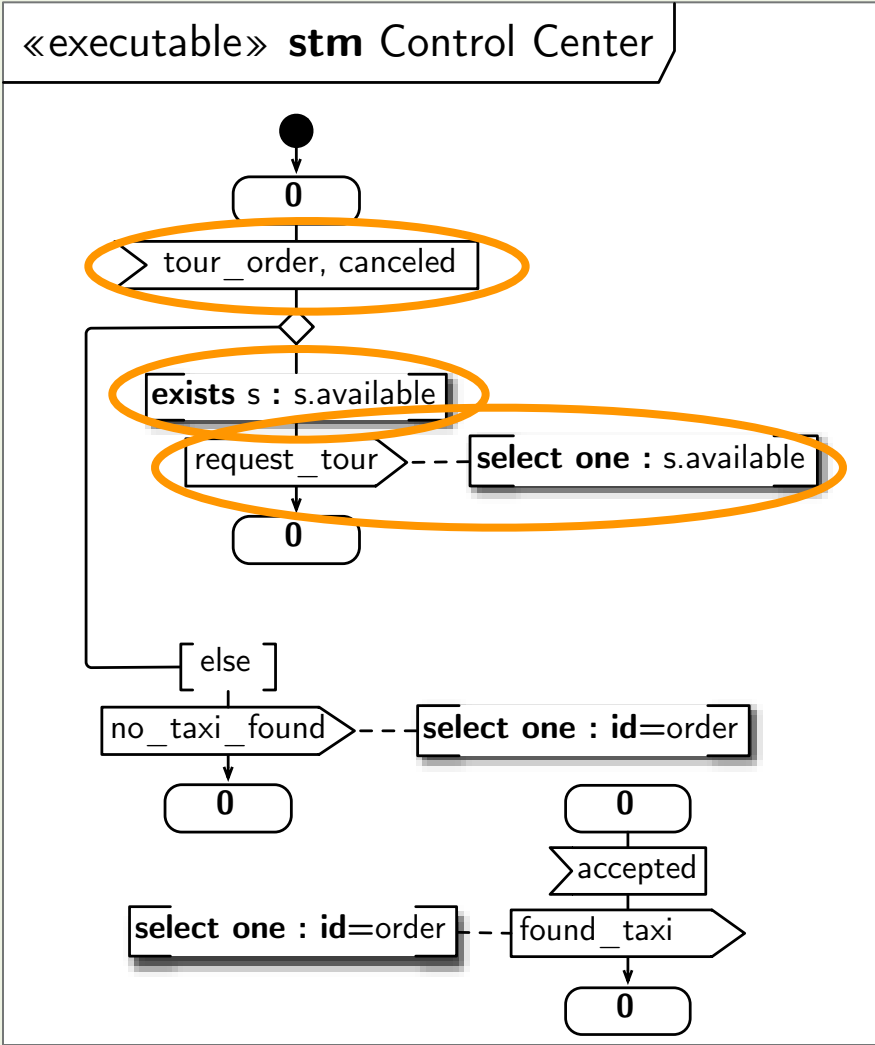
«executable» **stm** Control Center

0

tour_order, canceled

**exists** s : s.available

request_tour

**select one :** s.available

0

else

no_taxi_found

**select one : id**=order

0

0

accepted

**select one : id**=order

found_taxi

0